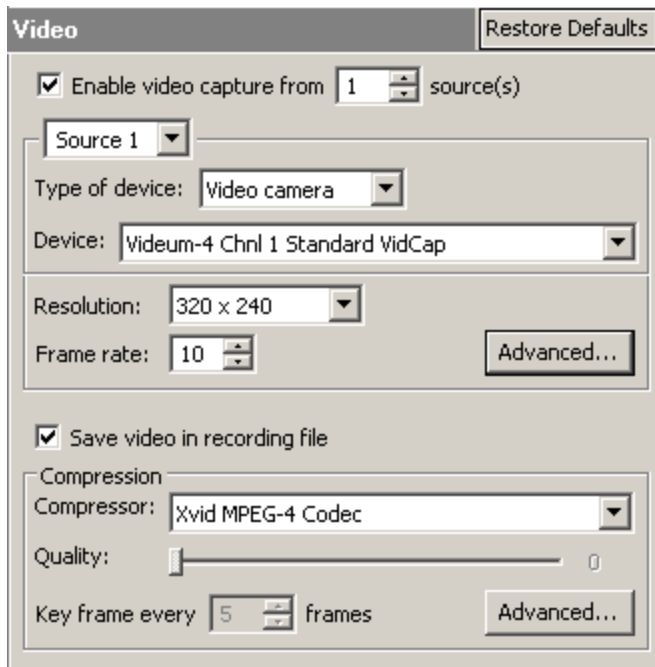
Video

Restore Defaults

☑ Enable video capture from 1 source(s)

Source 1

Type of device: Video camera

Device: Videum-4 Chnl 1 Standard VidCap

Resolution: 320 x 240

Frame rate: 10

Advanced...

☑ Save video in recording file

Compression

Compressor: Xvid MPEG-4 Codec

Quality: 0

Key frame every 5 frames

Advanced...